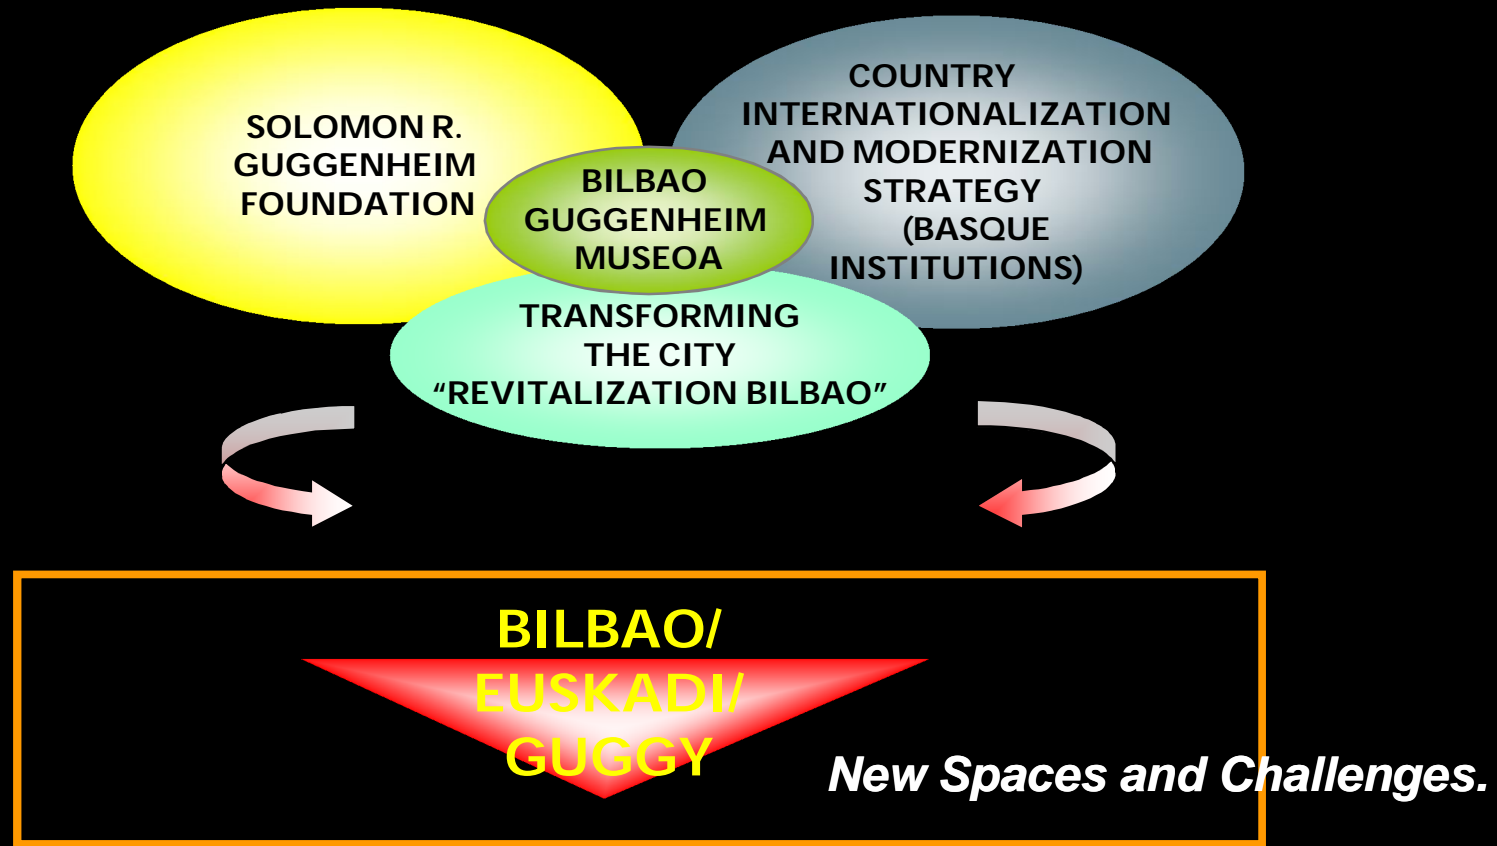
SOLOMON R. GUGGENHEIM FOUNDATION

BILBAO GUGGENHEIM MUSEOA

COUNTRY INTERNATIONALIZATION AND MODERNIZATION STRATEGY (BASQUE INSTITUTIONS)

TRANSFORMING THE CITY “REVITALIZATION BILBAO”

BILBAO/ EUSKADI/ GUGGY

New Spaces and Challenges.